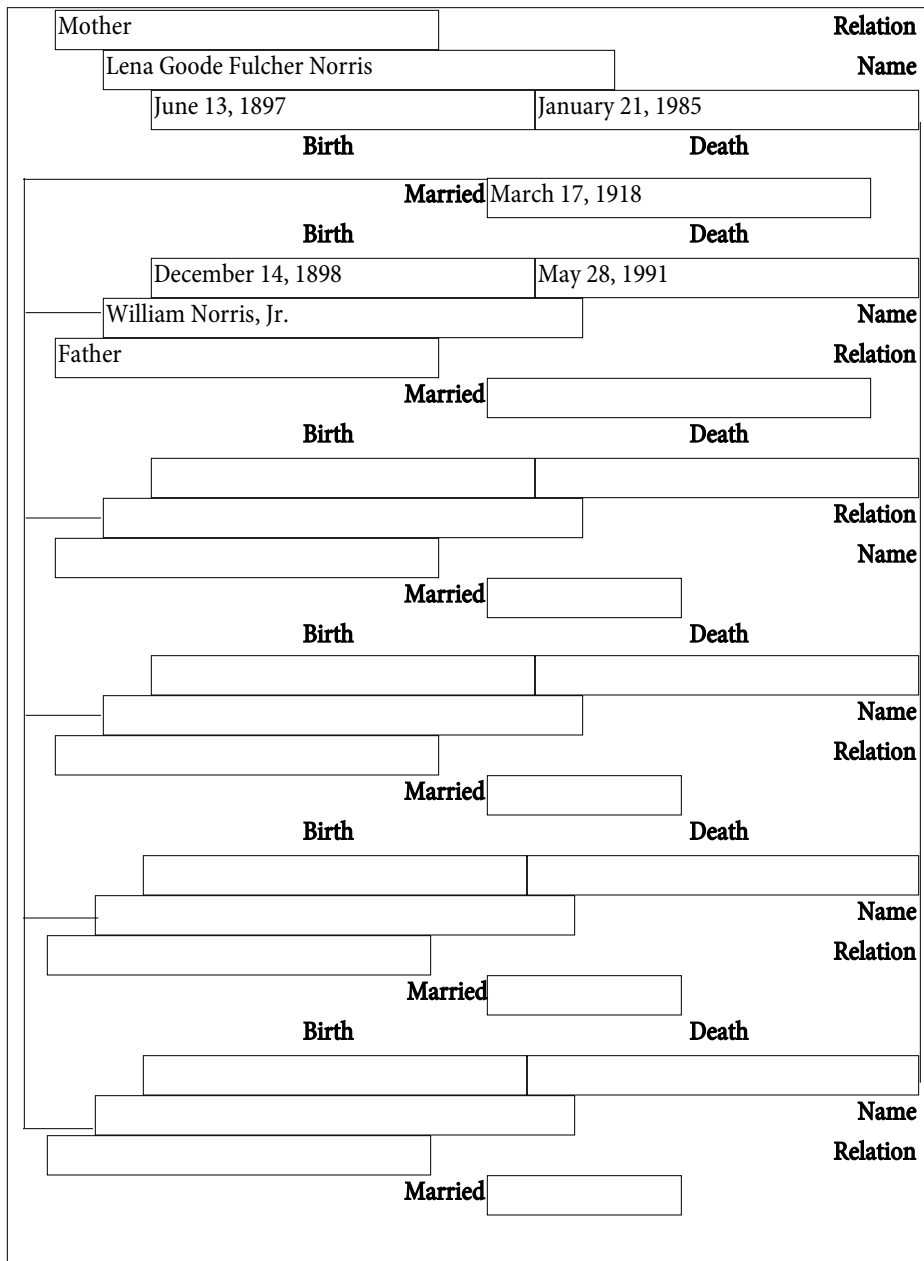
Mother
Relation
Lena Goode Fulcher Norris
Name
June 13, 1897
January 21, 1985
Birth
Death
Married March 17, 1918
Birth
Death
December 14, 1898
May 28, 1991
William Norris, Jr.
Name
Father
Relation
Married
Birth
Death
Relation
Name
Married
Birth
Death
Name
Relation
Married
Birth
Death
Name
Relation
Married
Birth
Death
Name
Relation
Married